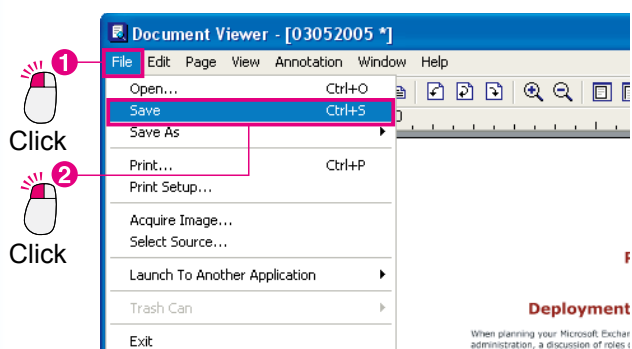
1
Click
2
Click

Document Viewer - [03052005 *]

File Edit Page View Annotation Window Help

Open... Ctrl+O
Save Ctrl+S
Save As
Print... Ctrl+P
Print Setup...
Acquire Image...
Select Source...
Launch To Another Application
Trash Can
Exit

Deployment
When planning your Microsoft Exchar
administration, a discussion of roles